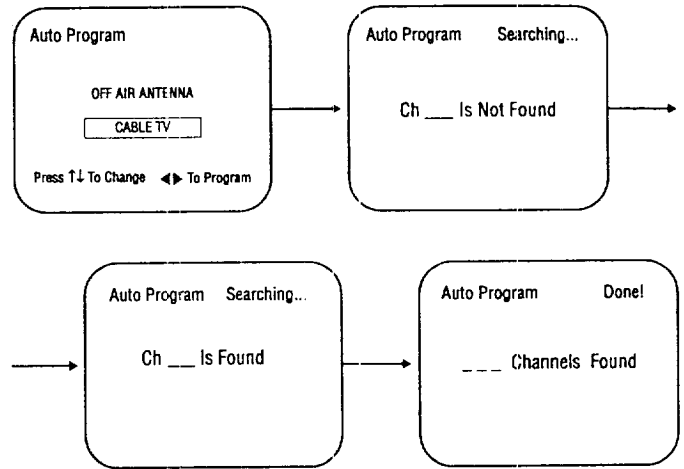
Auto Program

OFF AIR ANTENNA

CABLE TV

Press ↑↓ To Change ◀▶ To Program

Auto Program Searching...

Ch ___ Is Not Found

Auto Program Searching...

Ch ___ Is Found

Auto Program Done!

_ _ _ Channels Found